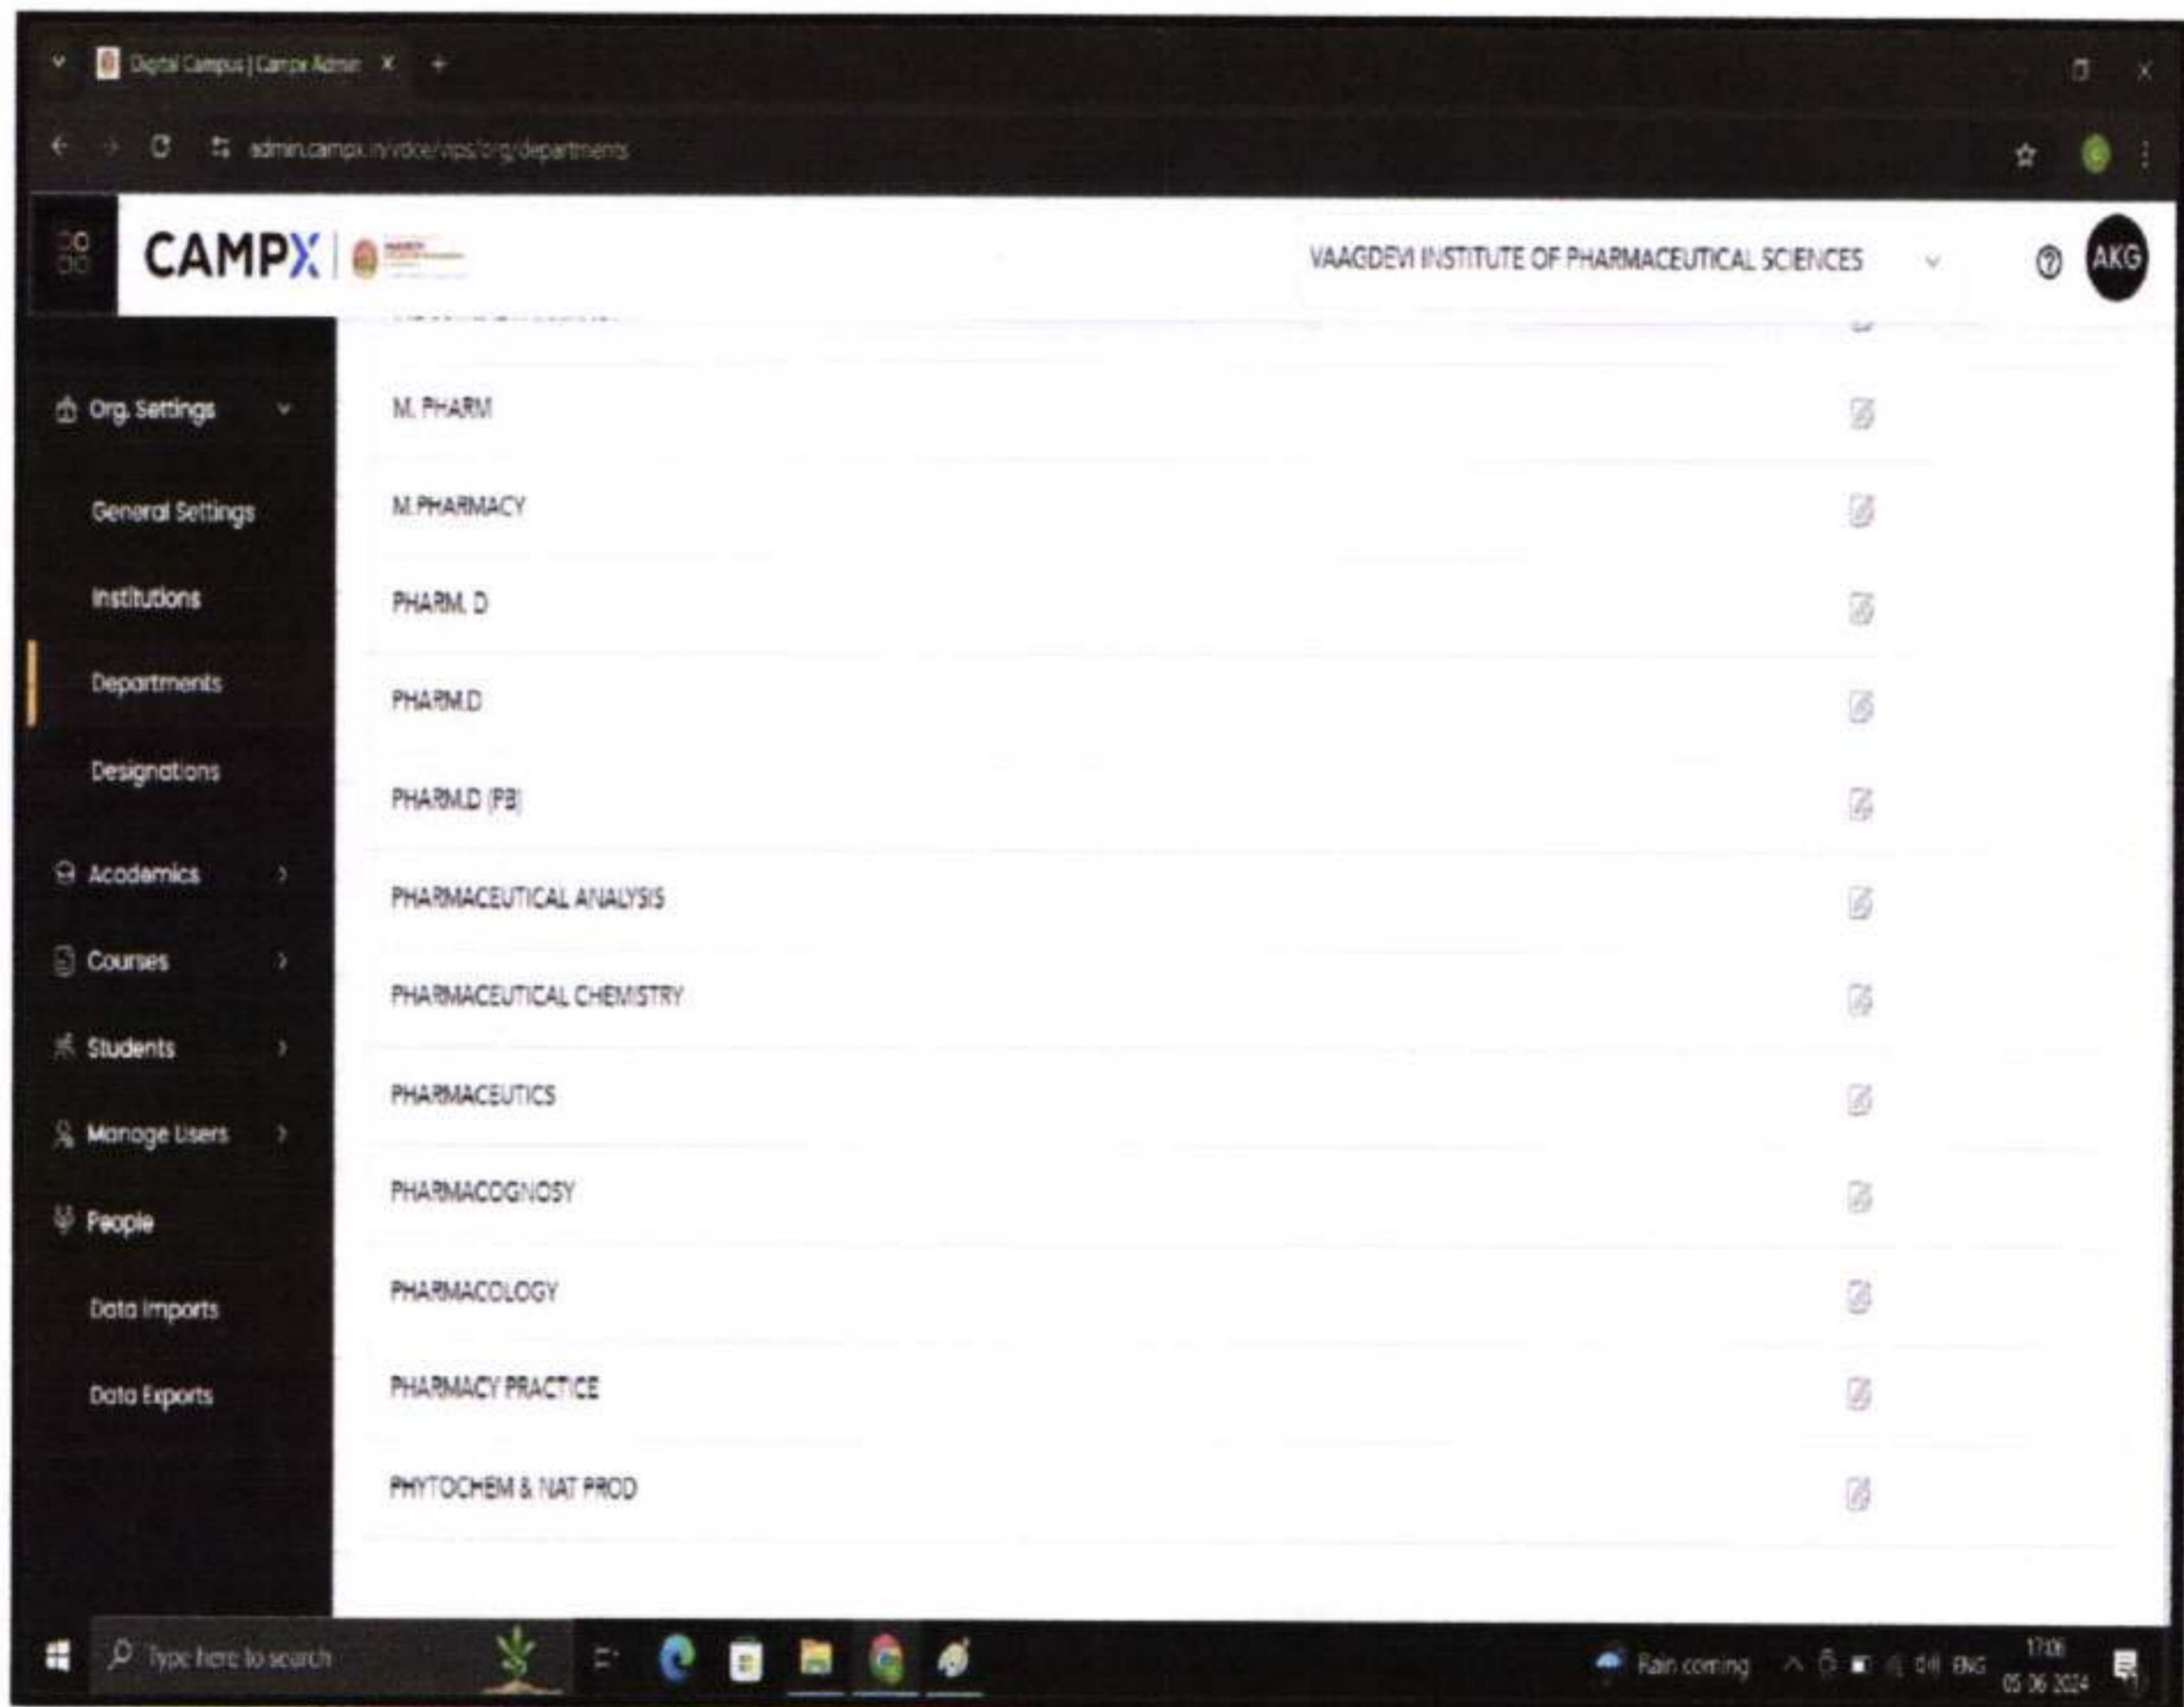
Digital Campus | Campx Admin

admin.campx.in/vdce/vips/org/departments

CAMPX

VAAGDEVI INSTITUTE OF PHARMACEUTICAL SCIENCES

AKG

Org. Settings

General Settings

Institutions

Departments

Designations

Academics

Courses

Students

Manage Users

People

Data Imports

Data Exports

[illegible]

M. PHARM

M.PHARMACY

PHARM. D

PHARM.D

PHARM.D (PB)

PHARMACEUTICAL ANALYSIS

PHARMACEUTICAL CHEMISTRY

PHARMACEUTICS

PHARMACOGNOSY

PHARMACOLOGY

PHARMACY PRACTICE

PHYTOCHEM & NAT PROD

Type here to search

Rain coming

ENG

17:06

05-06-2024